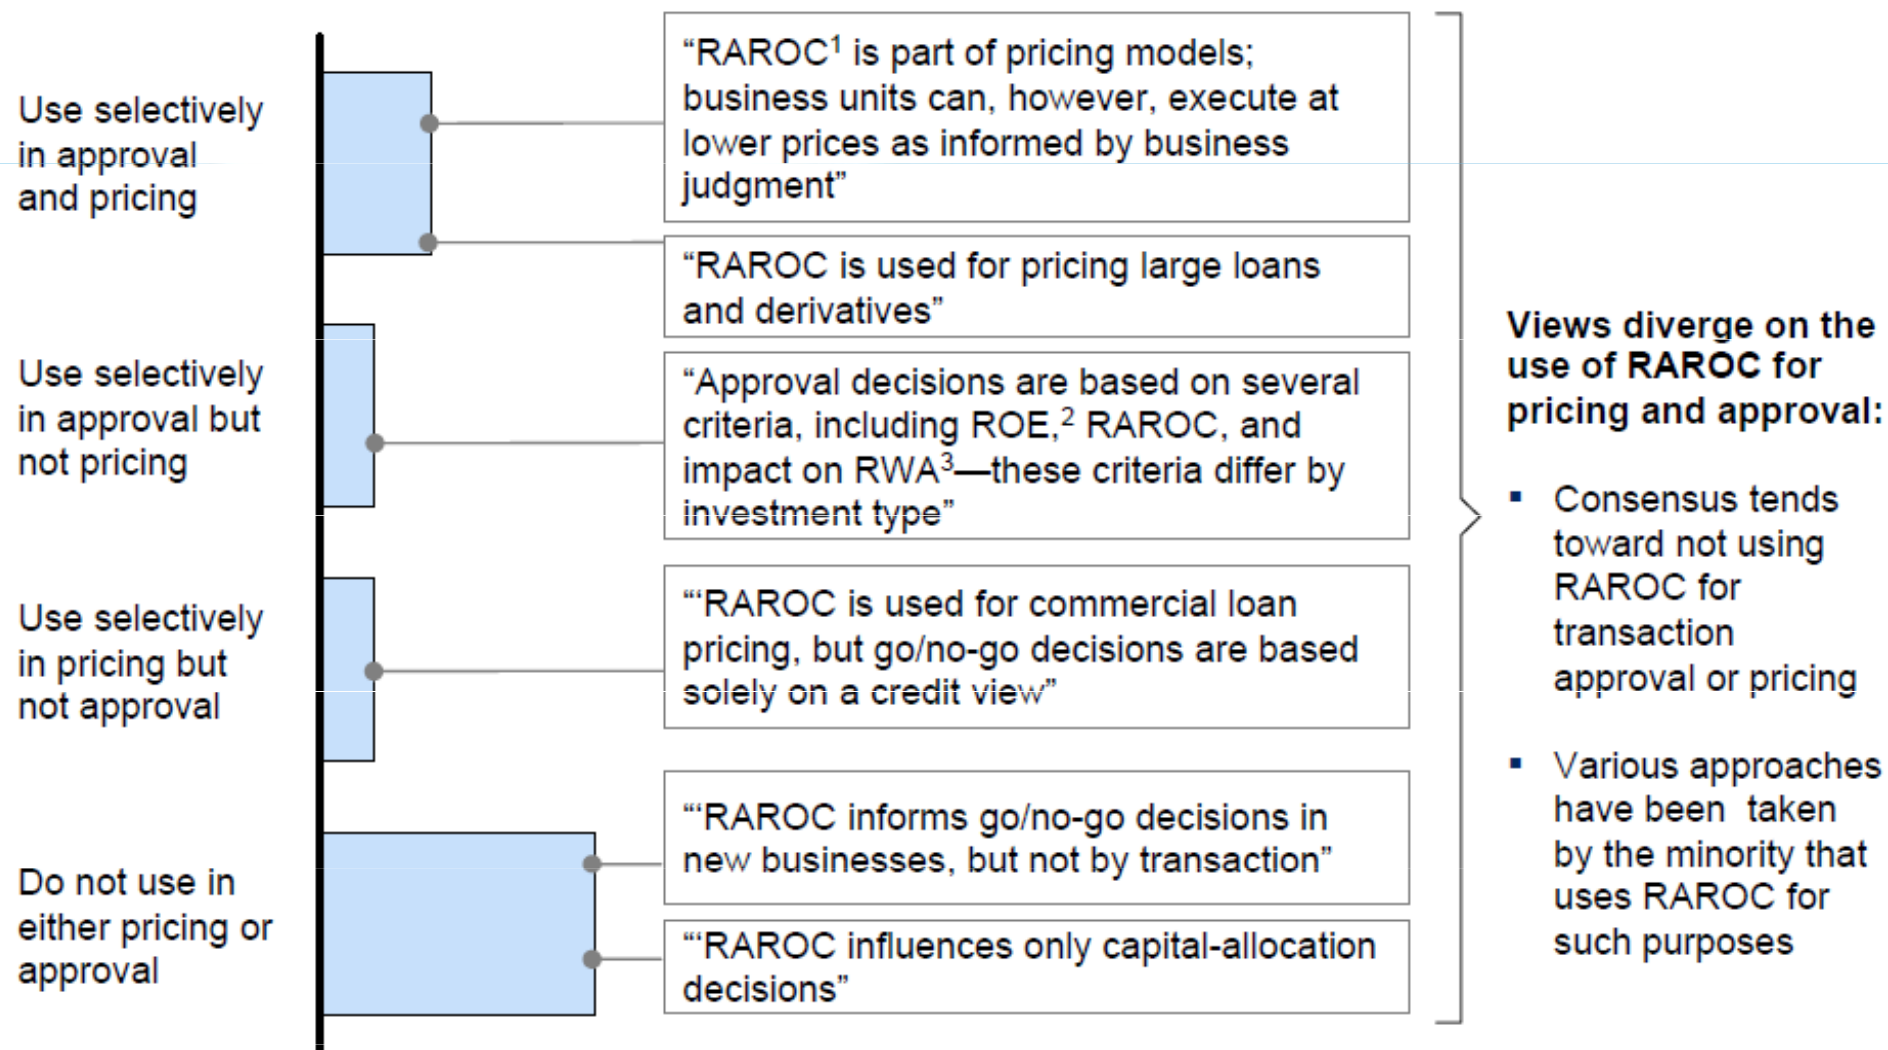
Use selectively in approval and pricing

“RAROC$^1$ is part of pricing models; business units can, however, execute at lower prices as informed by business judgment”

“RAROC is used for pricing large loans and derivatives”

Use selectively in approval but not pricing

“Approval decisions are based on several criteria, including ROE,$^2$ RAROC, and impact on RWA$^3$—these criteria differ by investment type”

Use selectively in pricing but not approval

“‘RAROC is used for commercial loan pricing, but go/no-go decisions are based solely on a credit view”

Do not use in either pricing or approval

“‘RAROC informs go/no-go decisions in new businesses, but not by transaction”

“‘RAROC influences only capital-allocation decisions”

Views diverge on the use of RAROC for pricing and approval:

▪ Consensus tends toward not using RAROC for transaction approval or pricing

▪ Various approaches have been taken by the minority that uses RAROC for such purposes